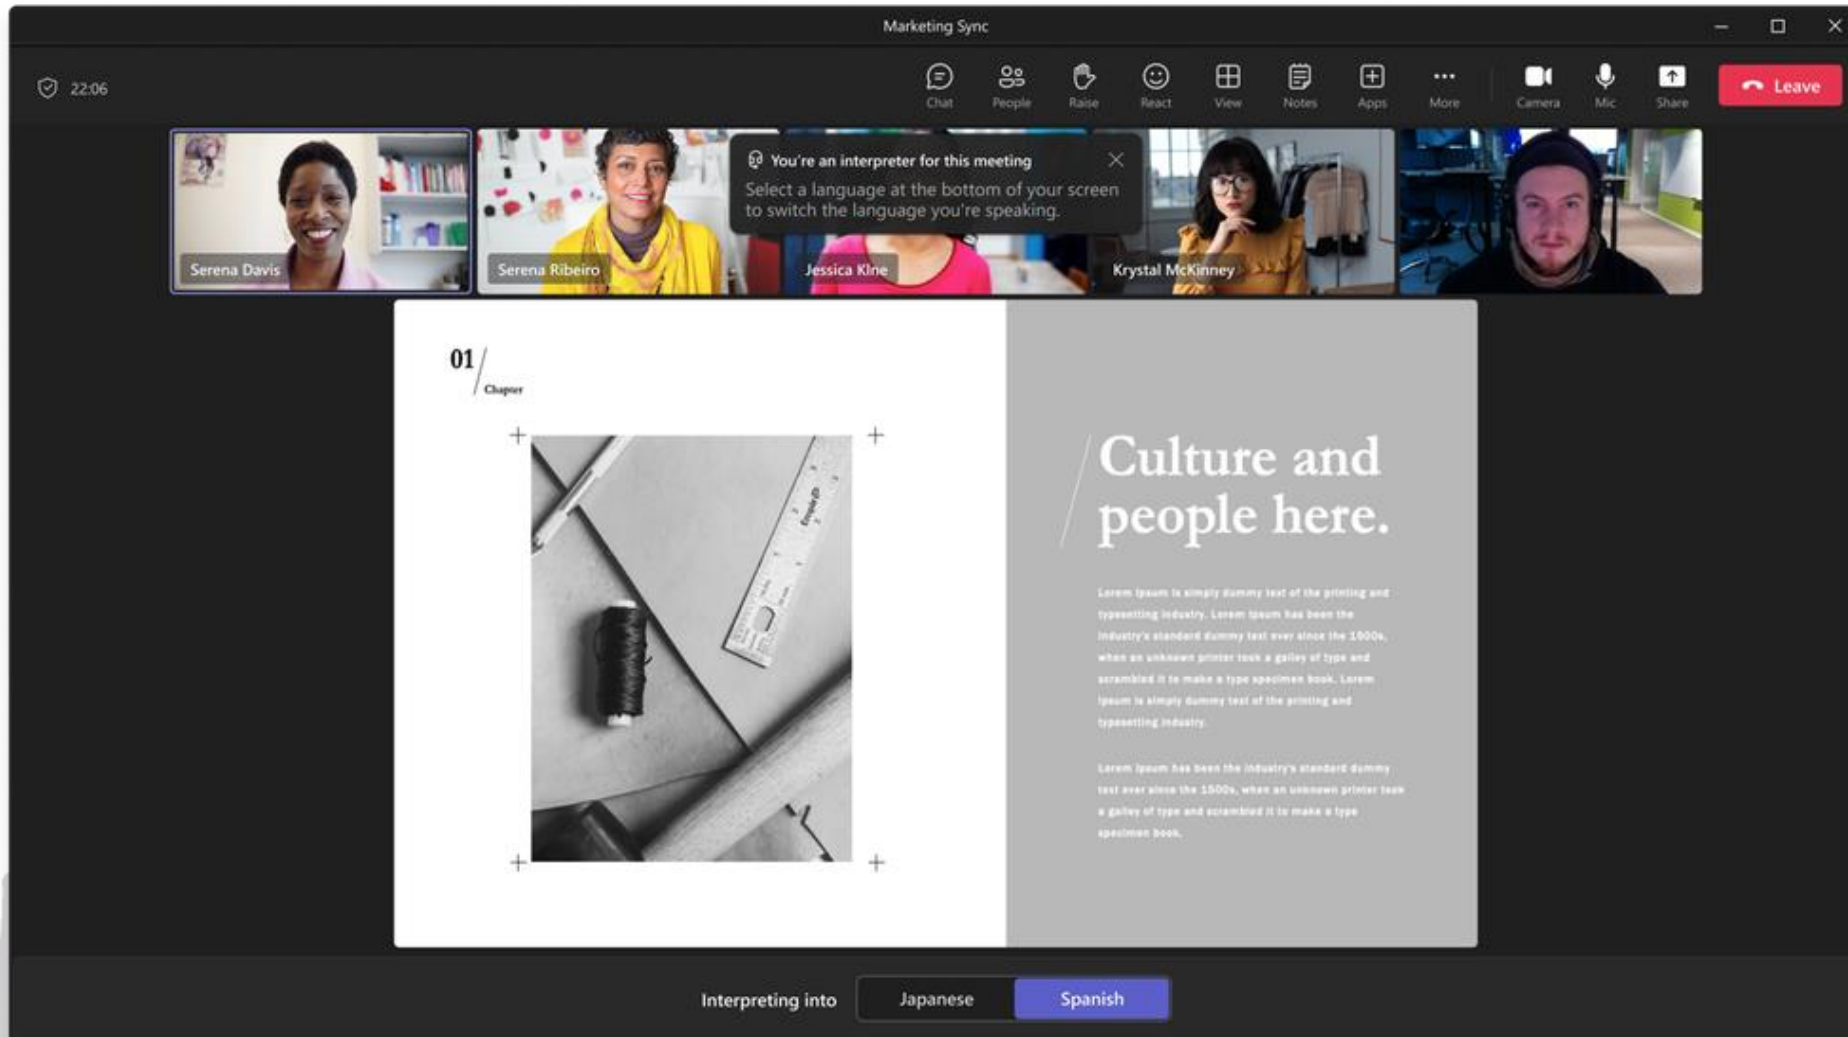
Marketing Sync

22:06

Chat People Raise React View Notes Apps More Camera Mic Share Leave

You're an interpreter for this meeting

Select a language at the bottom of your screen to switch the language you're speaking.

Serena Davis

Serena Ribeiro

Jessica Kline

Krystal McKinney

01 / Chapter

Culture and people here.

Lorem Ipsum is simply dummy text of the printing and typesetting industry. Lorem Ipsum has been the industry's standard dummy text ever since the 1500s, when an unknown printer took a galley of type and scrambled it to make a type specimen book. Lorem Ipsum is simply dummy text of the printing and typesetting industry.

Lorem Ipsum has been the industry's standard dummy text ever since the 1500s, when an unknown printer took a galley of type and scrambled it to make a type specimen book.

Interpreting into

Japanese

Spanish